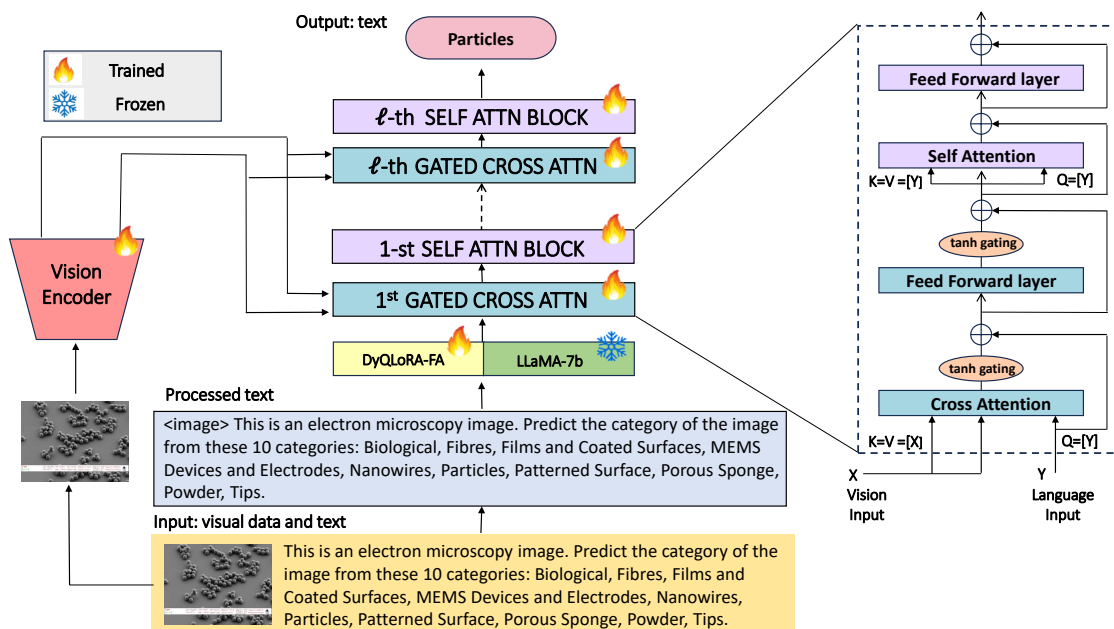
Trained
Frozen

Output: text

Particles

$\ell$-th SELF ATTN BLOCK

$\ell$-th GATED CROSS ATTN

1-st SELF ATTN BLOCK

1$^{st}$ GATED CROSS ATTN

Vision Encoder

DyQLoRA-FA

LLaMA-7b

Processed text

<image> This is an electron microscopy image. Predict the category of the image from these 10 categories: Biological, Fibres, Films and Coated Surfaces, MEMS Devices and Electrodes, Nanowires, Particles, Patterned Surface, Porous Sponge, Powder, Tips.

Input: visual data and text

This is an electron microscopy image. Predict the category of the image from these 10 categories: Biological, Fibres, Films and Coated Surfaces, MEMS Devices and Electrodes, Nanowires, Particles, Patterned Surface, Porous Sponge, Powder, Tips.

Feed Forward layer

Self Attention

K=V =[Y]

Q=[Y]

tanh gating

Feed Forward layer

tanh gating

Cross Attention

K=V =[X]

Q=[Y]

X
Vision
Input

Y
Language
Input